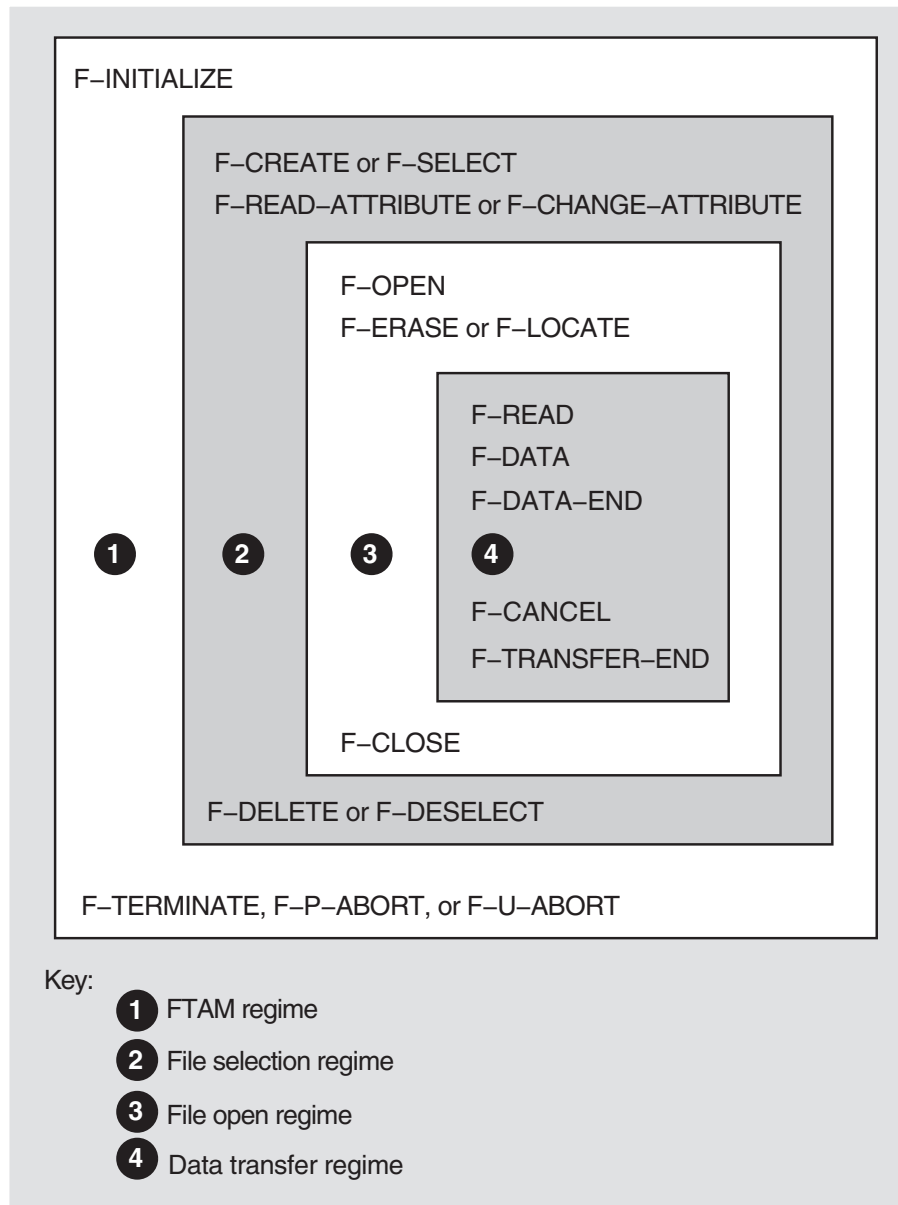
F–INITIALIZE

F–CREATE or F–SELECT

F–READ–ATTRIBUTE or F–CHANGE–ATTRIBUTE

F–OPEN

F–ERASE or F–LOCATE

F–READ

F–DATA

F–DATA–END

1 2 3 4

F–CANCEL

F–TRANSFER–END

F–CLOSE

F–DELETE or F–DESELECT

F–TERMINATE, F–P–ABORT, or F–U–ABORT

Key:

1 FTAM regime

2 File selection regime

3 File open regime

4 Data transfer regime